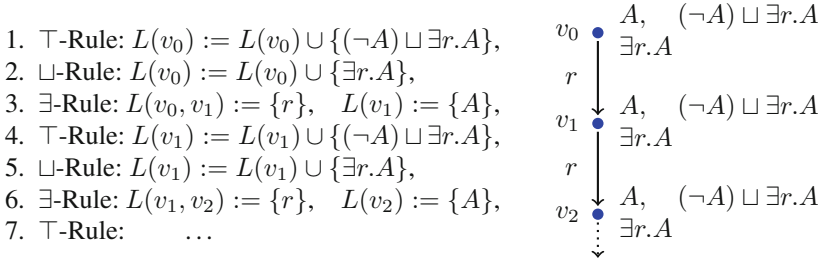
1. $\top$-Rule: $L(v_0) := L(v_0) \cup \{(\neg A) \sqcup \exists r.A\}$,
2. $\sqcup$-Rule: $L(v_0) := L(v_0) \cup \{\exists r.A\}$,
3. $\exists$-Rule: $L(v_0, v_1) := \{r\}$, $L(v_1) := \{A\}$,
4. $\top$-Rule: $L(v_1) := L(v_1) \cup \{(\neg A) \sqcup \exists r.A\}$,
5. $\sqcup$-Rule: $L(v_1) := L(v_1) \cup \{\exists r.A\}$,
6. $\exists$-Rule: $L(v_1, v_2) := \{r\}$, $L(v_2) := \{A\}$,
7. $\top$-Rule: $\ldots$

$v_0$ $A$, $(\neg A) \sqcup \exists r.A$
$\exists r.A$
$r$
$v_1$ $A$, $(\neg A) \sqcup \exists r.A$
$\exists r.A$
$r$
$v_2$ $A$, $(\neg A) \sqcup \exists r.A$
$\exists r.A$